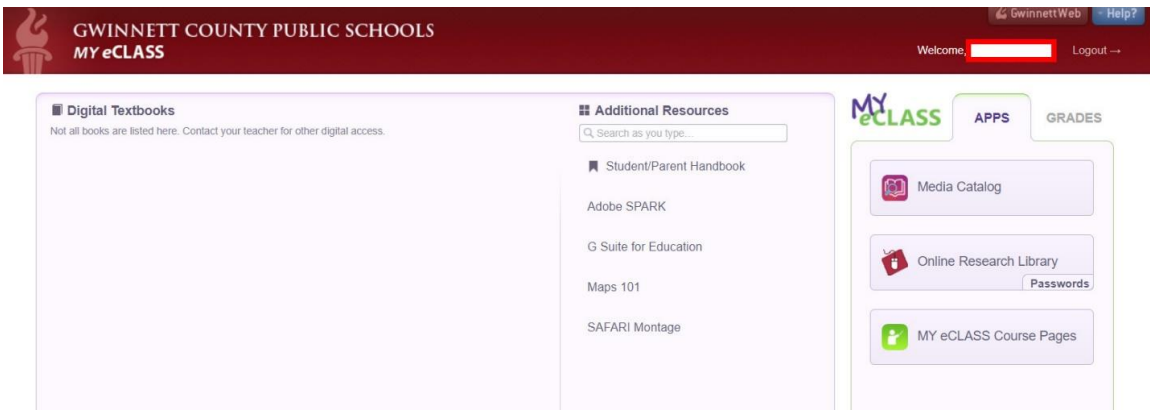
GWINNETT COUNTY PUBLIC SCHOOLS
MY eCLASS

GwinnettWeb
Help?

Welcome, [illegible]
Logout →

Digital Textbooks
Not all books are listed here. Contact your teacher for other digital access.

Additional Resources
Search as you type...

Student/Parent Handbook

Adobe SPARK

G Suite for Education

Maps 101

SAFARI Montage

MY eCLASS

APPS

GRADES

Media Catalog

Online Research Library

Passwords

MY eCLASS Course Pages